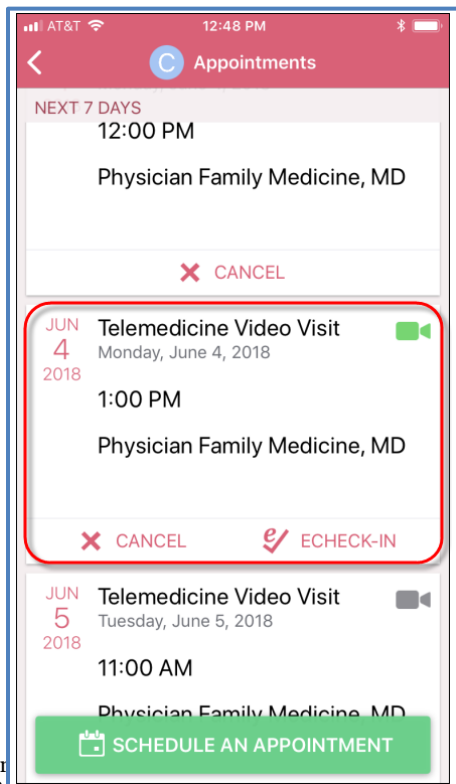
AT&T 12:48 PM

C Appointments

NEXT 7 DAYS

12:00 PM

Physician Family Medicine, MD

CANCEL

JUN 4 2018 Telemedicine Video Visit
Monday, June 4, 2018

1:00 PM

Physician Family Medicine, MD

CANCEL ECHECK-IN

JUN 5 2018 Telemedicine Video Visit
Tuesday, June 5, 2018

11:00 AM

Physician Family Medicine, MD

SCHEDULE AN APPOINTMENT